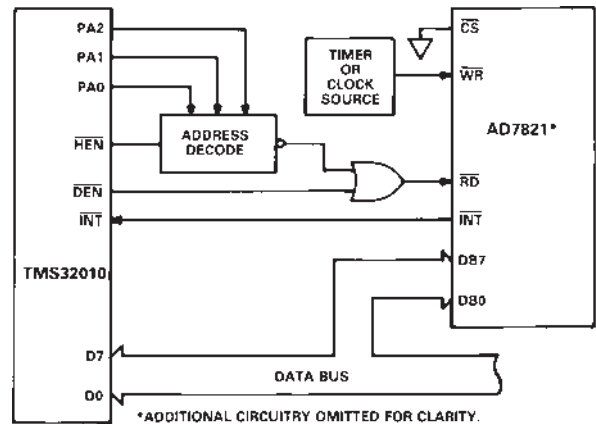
PA2
PA1
PA0
$\overline{HEN}$
$\overline{DEN}$
$\overline{INT}$
TMS32010
D7
D0
ADDRESS DECODE
TIMER OR CLOCK SOURCE
$\overline{CS}$
$\overline{WR}$
AD7821*
$\overline{RD}$
$\overline{INT}$
DB7
DB0
DATA BUS
*ADDITIONAL CIRCUITRY OMITTED FOR CLARITY.